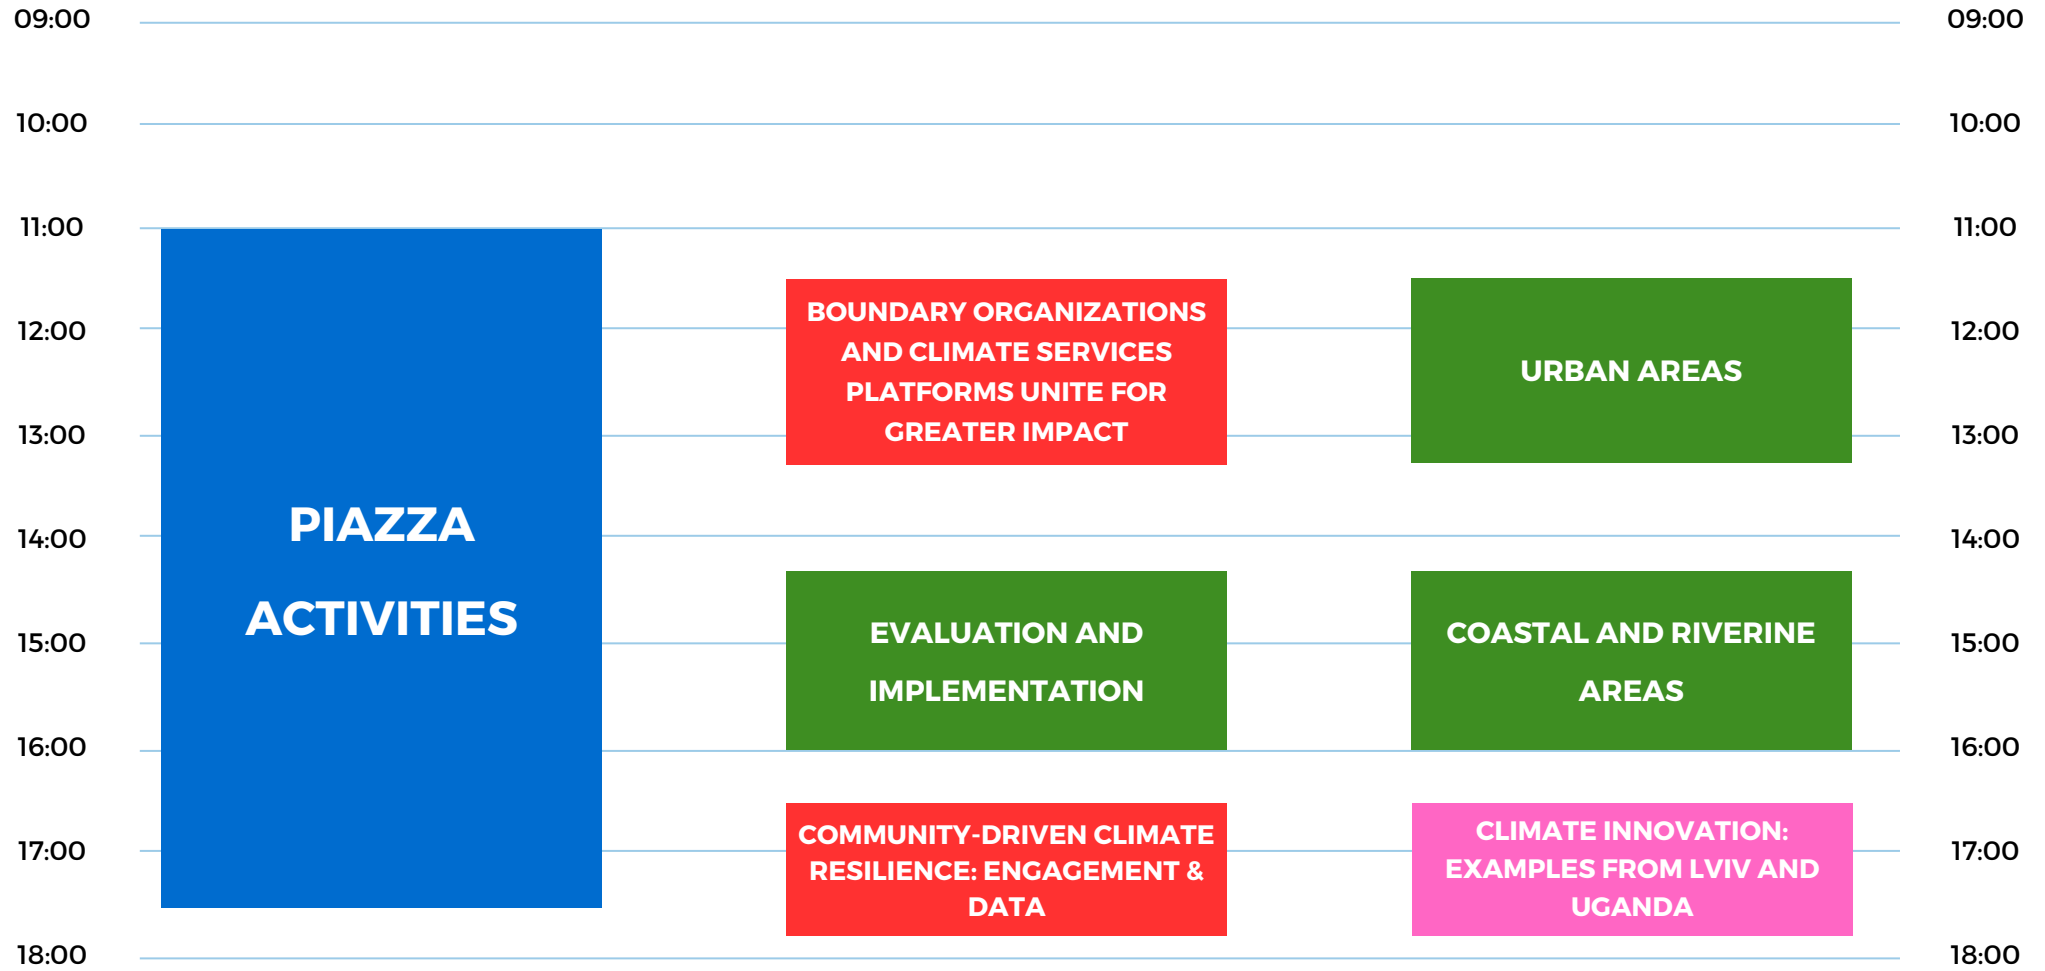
09:00 09:00

10:00 10:00

11:00 11:00

12:00 12:00

13:00 13:00

14:00 14:00

15:00 15:00

16:00 16:00

17:00 17:00

18:00 18:00

PIAZZA ACTIVITIES

BOUNDARY ORGANIZATIONS AND CLIMATE SERVICES PLATFORMS UNITE FOR GREATER IMPACT

URBAN AREAS

EVALUATION AND IMPLEMENTATION

COASTAL AND RIVERINE AREAS

COMMUNITY-DRIVEN CLIMATE RESILIENCE: ENGAGEMENT & DATA

CLIMATE INNOVATION: EXAMPLES FROM LVIV AND UGANDA